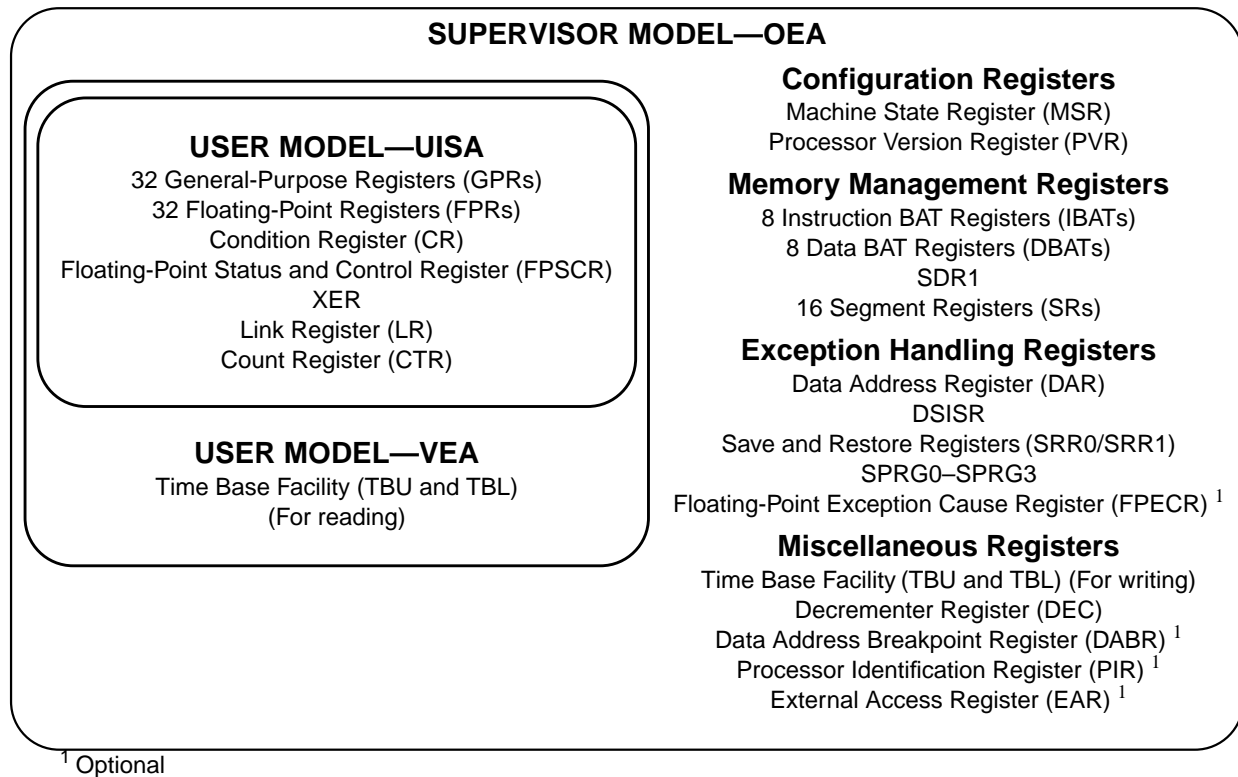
SUPERVISOR MODEL—OEA

USER MODEL—UISA
32 General-Purpose Registers (GPRs)
32 Floating-Point Registers (FPRs)
Condition Register (CR)
Floating-Point Status and Control Register (FPSCR)
XER
Link Register (LR)
Count Register (CTR)

USER MODEL—VEA
Time Base Facility (TBU and TBL)
(For reading)

Configuration Registers
Machine State Register (MSR)
Processor Version Register (PVR)

Memory Management Registers
8 Instruction BAT Registers (IBATs)
8 Data BAT Registers (DBATs)
SDR1
16 Segment Registers (SRs)

Exception Handling Registers
Data Address Register (DAR)
DSISR
Save and Restore Registers (SRR0/SRR1)
SPRG0–SPRG3
Floating-Point Exception Cause Register (FPECR) $^1$

Miscellaneous Registers
Time Base Facility (TBU and TBL) (For writing)
Decrementer Register (DEC)
Data Address Breakpoint Register (DABR) $^1$
Processor Identification Register (PIR) $^1$
External Access Register (EAR) $^1$

$^1$ Optional